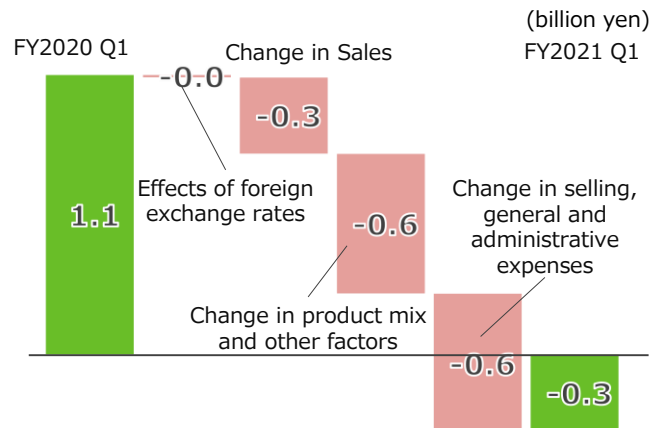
(billion yen)

FY2020 Q1

Change in Sales

FY2021 Q1

-0.0

-0.3

1.1

Effects of foreign exchange rates

-0.6

Change in selling, general and administrative expenses

Change in product mix and other factors

-0.6

-0.3